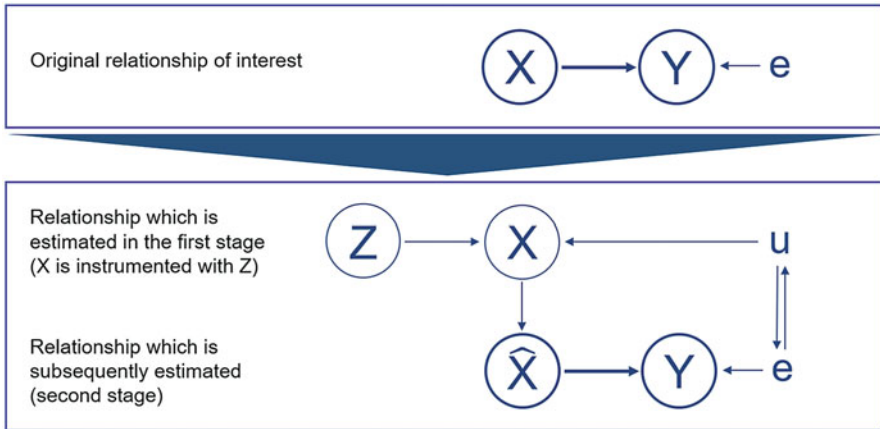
Original relationship of interest

X

Y

e

Relationship which is estimated in the first stage (X is instrumented with Z)

Z

X

u

Relationship which is subsequently estimated (second stage)

$\hat{X}$

Y

e